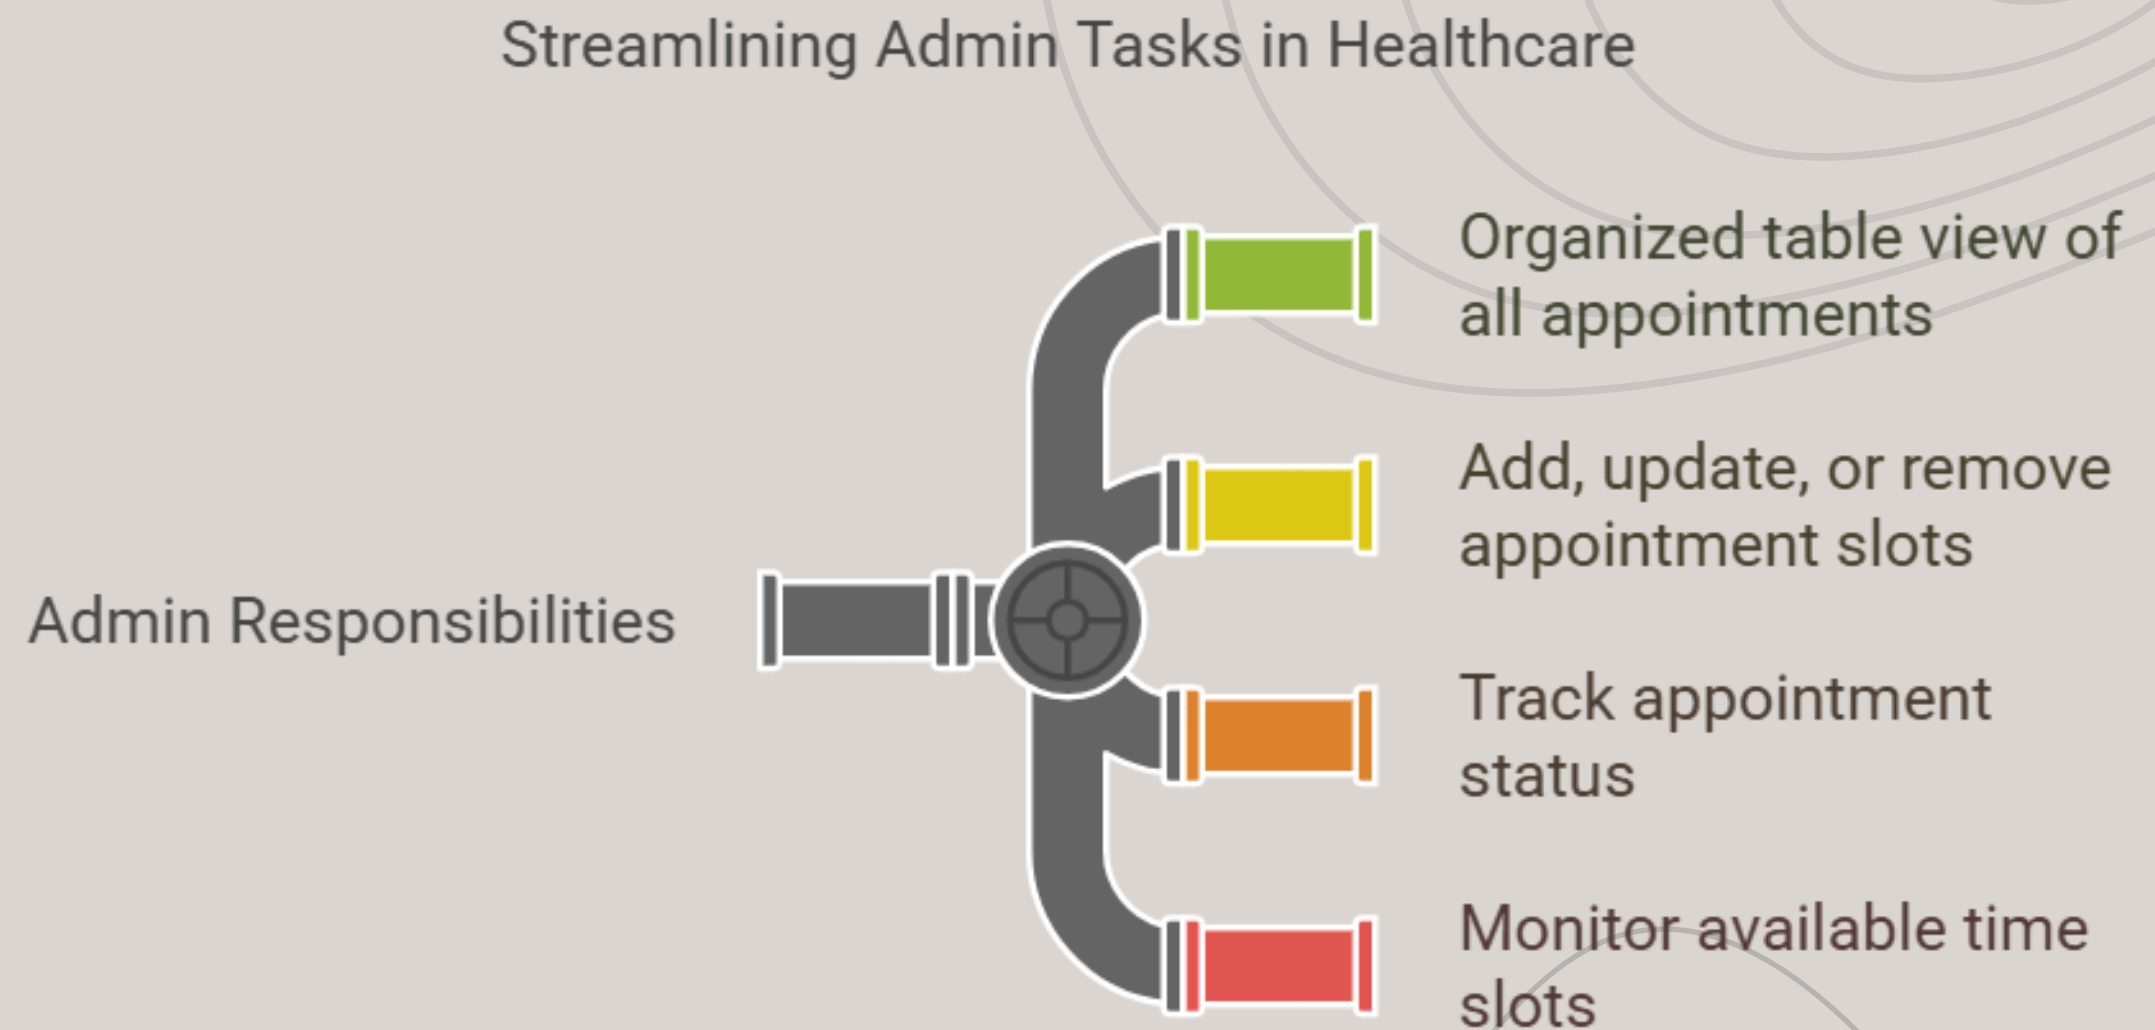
Streamlining Admin Tasks in Healthcare

Admin Responsibilities

Organized table view of all appointments

Add, update, or remove appointment slots

Track appointment status

Monitor available time slots